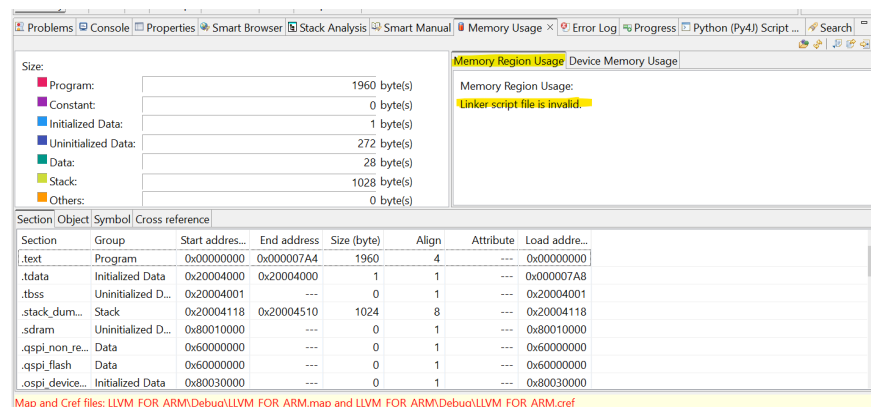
Problems | Console | Properties | Smart Browser | Stack Analysis | Smart Manual | Memory Usage × | Error Log | Progress | Python (Py4J) Script ... | Search

Size:

| | | |
|---|---|---|
| Program: | 1960 | byte(s) |
| Constant: | 0 | byte(s) |
| Initialized Data: | 1 | byte(s) |
| Uninitialized Data: | 272 | byte(s) |
| Data: | 28 | byte(s) |
| Stack: | 1028 | byte(s) |
| Others: | 0 | byte(s) |

Memory Region Usage | Device Memory Usage

Memory Region Usage:

Linker script file is invalid.

Section | Object | Symbol | Cross reference

| Section | Group | Start addres... | End address | Size (byte) | Align | Attribute | Load addre... |
|---|---|---|---|---|---|---|---|
| .text | Program | 0x00000000 | 0x000007A4 | 1960 | 4 | --- | 0x00000000 |
| .tdata | Initialized Data | 0x20004000 | 0x20004000 | 1 | 1 | --- | 0x000007A8 |
| .tbss | Uninitialized D... | 0x20004001 | --- | 0 | 1 | --- | 0x20004001 |
| .stack_dum... | Stack | 0x20004118 | 0x20004510 | 1024 | 8 | --- | 0x20004118 |
| .sdram | Uninitialized D... | 0x80010000 | --- | 0 | 1 | --- | 0x80010000 |
| .qspi_non_re... | Data | 0x60000000 | --- | 0 | 1 | --- | 0x60000000 |
| .qspi_flash | Data | 0x60000000 | --- | 0 | 1 | --- | 0x60000000 |
| .ospi_device... | Initialized Data | 0x80030000 | --- | 0 | 1 | --- | 0x80030000 |

Map and Cref files: LLVM_FOR_ARM\Debug\LLVM_FOR_ARM.map and LLVM_FOR_ARM\Debug\LLVM_FOR_ARM.cref